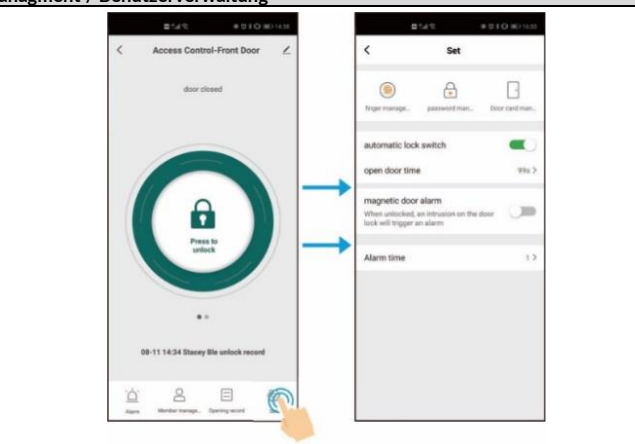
anagment / Benutzerverwaltung

Access Control-Front Door

door closed

Press to unlock

08-11 14:34 Stacey Ble unlock record

Alarm Member manage... Opening record

Set

finger manage... password man... Door card man...

automatic lock switch

open door time 99s >

magnetic door alarm
When unlocked, an intrusion on the door lock will trigger an alarm

Alarm time 1 >